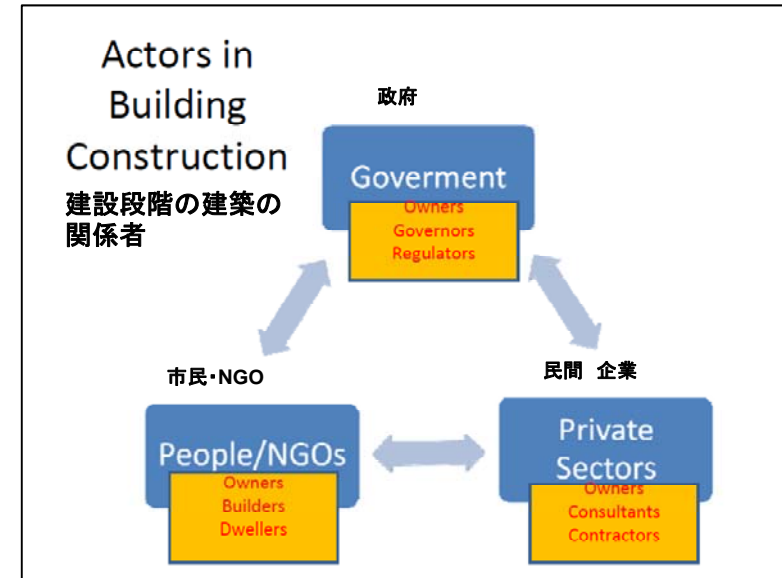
Actors in Building Construction

建設段階の建築の関係者

政府

Goverment

Owners
Governors
Regulators

市民･NGO

People/NGOs

Owners
Builders
Dwellers

民間 企業

Private Sectors

Owners
Consultants
Contractors